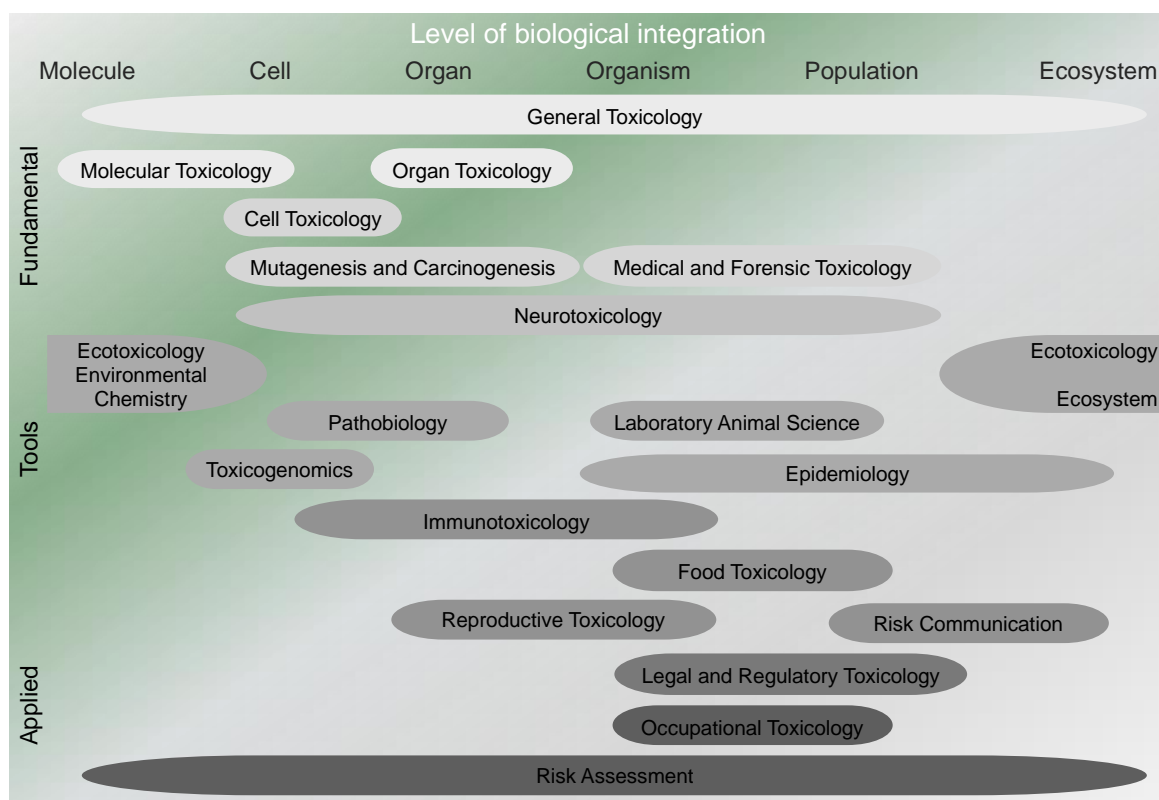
Level of biological integration

Molecule Cell Organ Organism Population Ecosystem

General Toxicology

Fundamental

Molecular Toxicology

Organ Toxicology

Cell Toxicology

Mutagenesis and Carcinogenesis

Medical and Forensic Toxicology

Neurotoxicology

Ecotoxicology Environmental Chemistry

Ecotoxicology Ecosystem

Tools

Pathobiology

Laboratory Animal Science

Toxicogenomics

Epidemiology

Immunotoxicology

Food Toxicology

Reproductive Toxicology

Risk Communication

Applied

Legal and Regulatory Toxicology

Occupational Toxicology

Risk Assessment